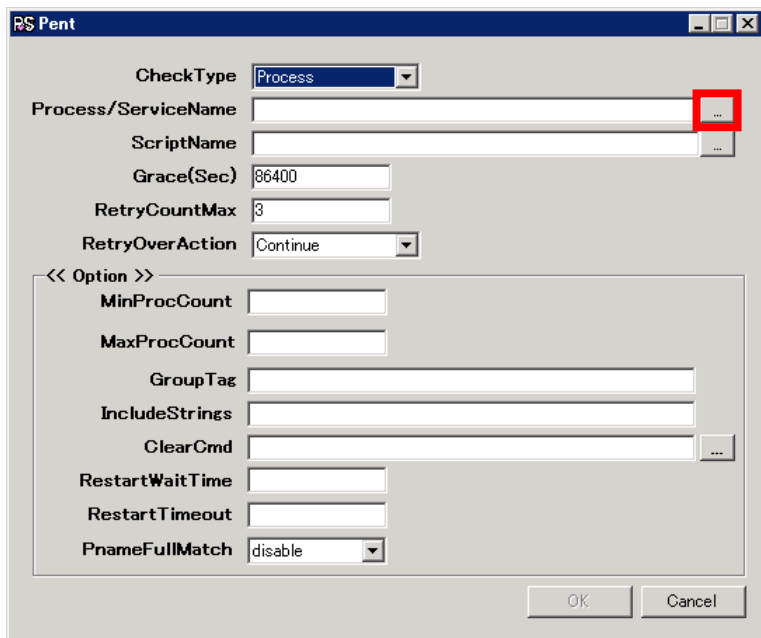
RS Pent

CheckType Process
Process/ServiceName ...
ScriptName ...
Grace(Sec) 86400
RetryCountMax 3
RetryOverAction Continue

<< Option >>
MinProcCount
MaxProcCount
GroupTag
IncludeStrings
ClearCmd ...
RestartWaitTime
RestartTimeout
PnameFullMatch disable

OK Cancel